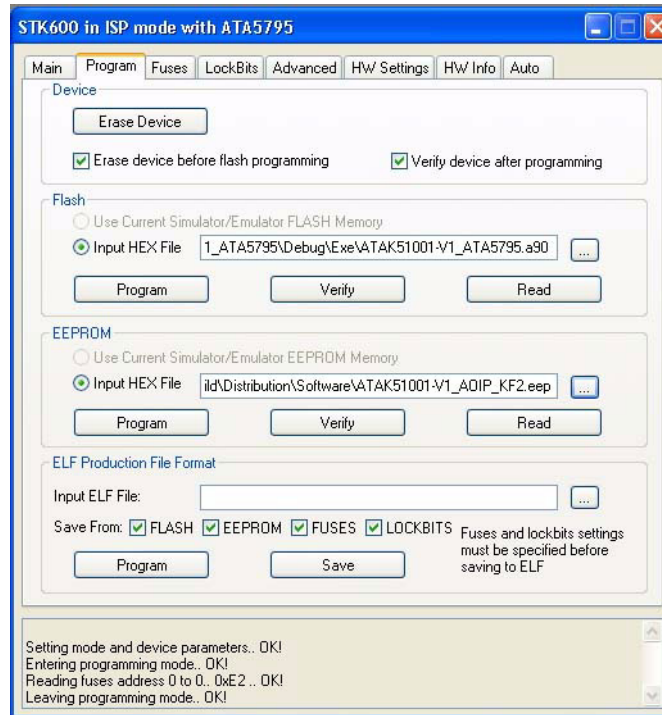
STK600 in ISP mode with ATA5795

Main | Program | Fuses | LockBits | Advanced | HW Settings | HW Info | Auto

Device

Erase Device

Erase device before flash programming

Verify device after programming

Flash

Use Current Simulator/Emulator FLASH Memory

Input HEX File 1_ATA5795\Debug\Exe\ATAK51001-V1_ATA5795.a90 ...

Program Verify Read

EEPROM

Use Current Simulator/Emulator EEPROM Memory

Input HEX File ild\Distribution\Software\ATAK51001-V1_AOIP_KF2.eep ...

Program Verify Read

ELF Production File Format

Input ELF File: ...

Save From: FLASH EEPROM FUSES LOCKBITS Fuses and lockbits settings must be specified before saving to ELF

Program Save

Setting mode and device parameters.. OK!
Entering programming mode.. OK!
Reading fuses address 0 to 0.. 0xE2 .. OK!
Leaving programming mode.. OK!